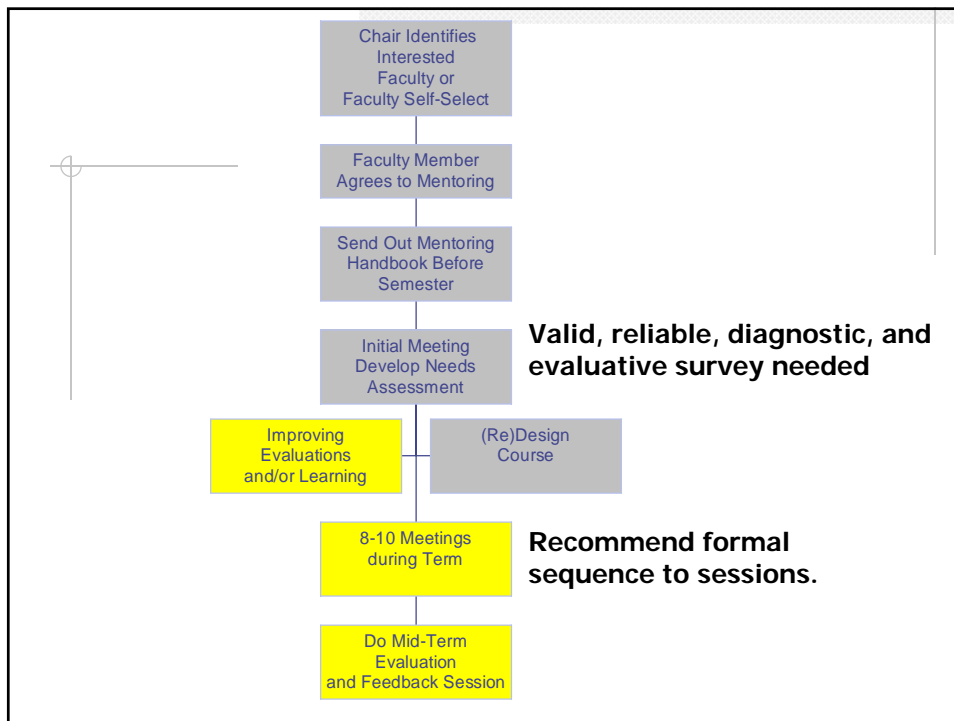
Chair Identifies Interested Faculty or Faculty Self-Select

Faculty Member Agrees to Mentoring

Send Out Mentoring Handbook Before Semester

Initial Meeting Develop Needs Assessment

Valid, reliable, diagnostic, and evaluative survey needed

Improving Evaluations and/or Learning

(Re)Design Course

8-10 Meetings during Term

Recommend formal sequence to sessions.

Do Mid-Term Evaluation and Feedback Session